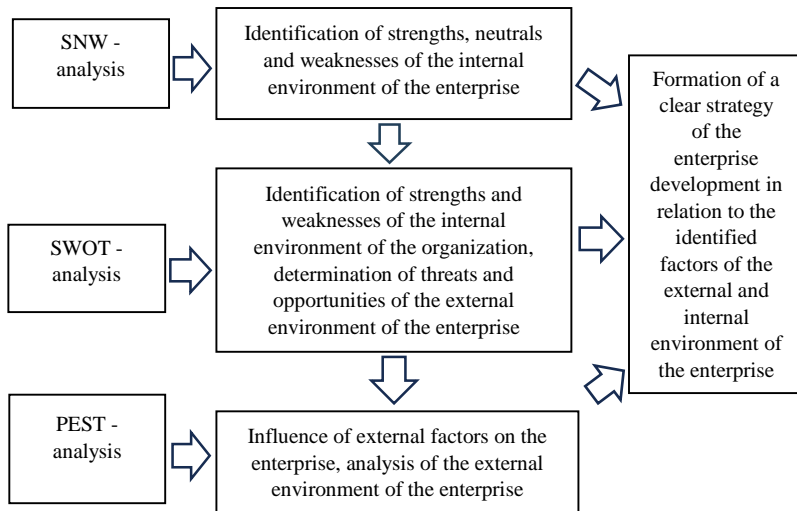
SNW - analysis

Identification of strengths, neutrals and weaknesses of the internal environment of the enterprise

Formation of a clear strategy of the enterprise development in relation to the identified factors of the external and internal environment of the enterprise

SWOT - analysis

Identification of strengths and weaknesses of the internal environment of the organization, determination of threats and opportunities of the external environment of the enterprise

PEST - analysis

Influence of external factors on the enterprise, analysis of the external environment of the enterprise